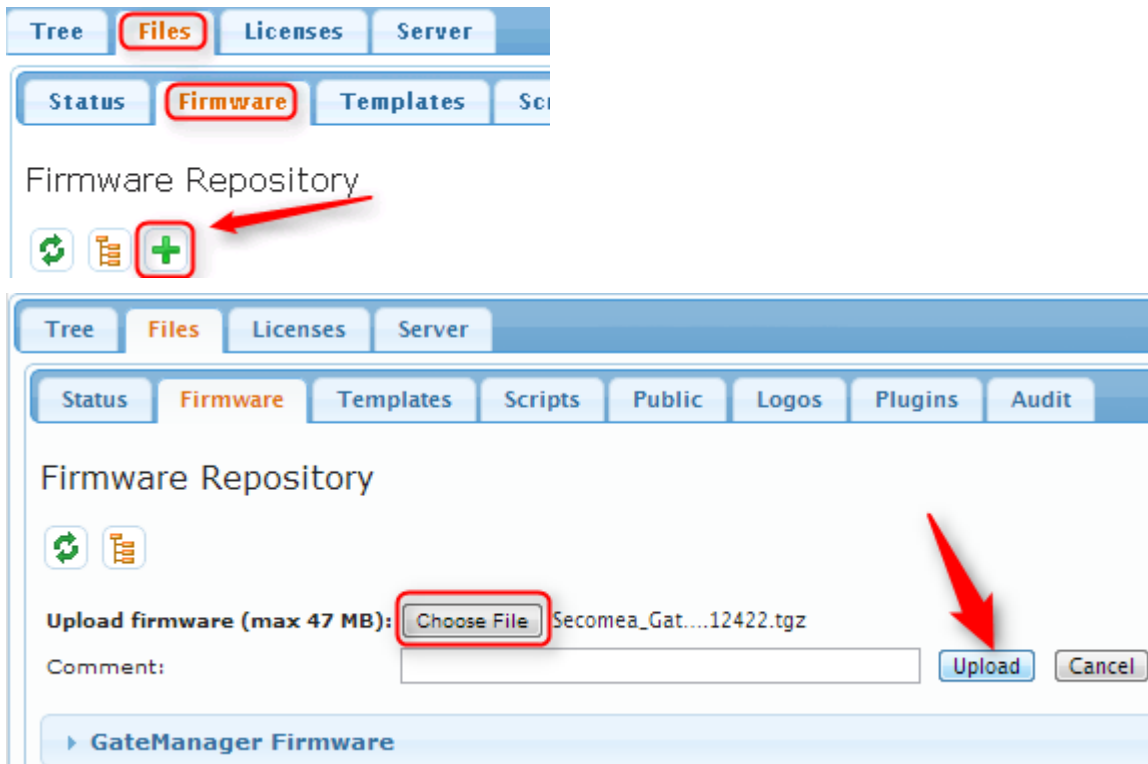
Tree Files Licenses Server

Status Firmware Templates Scr

Firmware Repository

Tree Files Licenses Server

Status Firmware Templates Scripts Public Logos Plugins Audit

Firmware Repository

Upload firmware (max 47 MB): Choose File Secomea_Gat....12422.tgz

Comment: Upload Cancel

GateManager Firmware